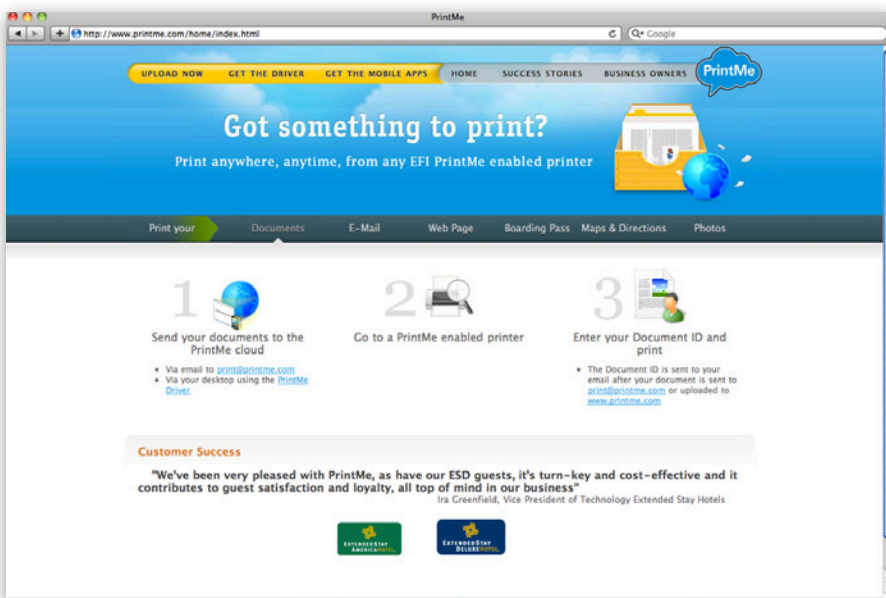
PrintMe

http://www.printme.com/home/index.html

Google

UPLOAD NOW GET THE DRIVER GET THE MOBILE APPS HOME SUCCESS STORIES BUSINESS OWNERS

PrintMe

Got something to print?

Print anywhere, anytime, from any EFI PrintMe enabled printer

Print your Documents E-Mail Web Page Boarding Pass Maps & Directions Photos

1
Send your documents to the PrintMe cloud
• Via email to print@printme.com
• Via your desktop using the PrintMe Driver

2
Go to a PrintMe enabled printer

3
Enter your Document ID and print
• The Document ID is sent to your email after your document is sent to print@printme.com or uploaded to www.printme.com

Customer Success

"We've been very pleased with PrintMe, as have our ESD guests, it's turn-key and cost-effective and it contributes to guest satisfaction and loyalty, all top of mind in our business"
Ira Greenfield, Vice President of Technology Extended Stay Hotels

EXTENDED STAY AMERICA HOTEL

EXTENDED STAY DELUXE HOTEL